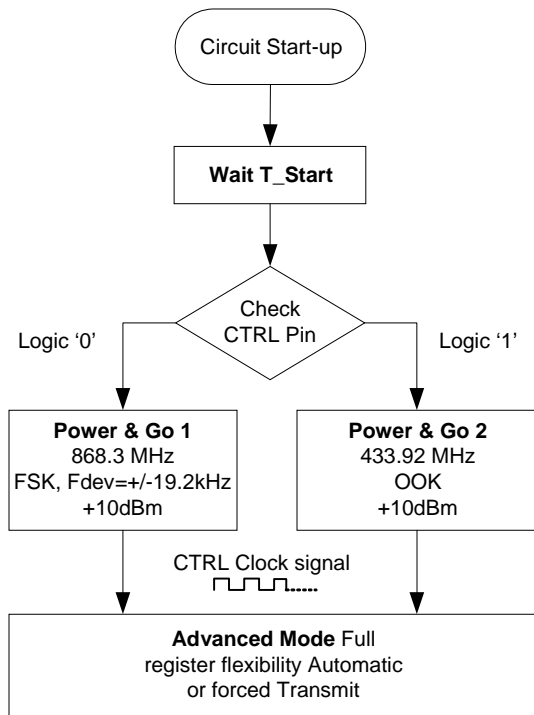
Circuit Start-up

Wait T_Start

Check CTRL Pin

Logic '0'

Logic '1'

Power & Go 1
868.3 MHz
FSK, Fdev=+/-19.2kHz
+10dBm

Power & Go 2
433.92 MHz
OOK
+10dBm

CTRL Clock signal

Advanced Mode Full register flexibility Automatic or forced Transmit